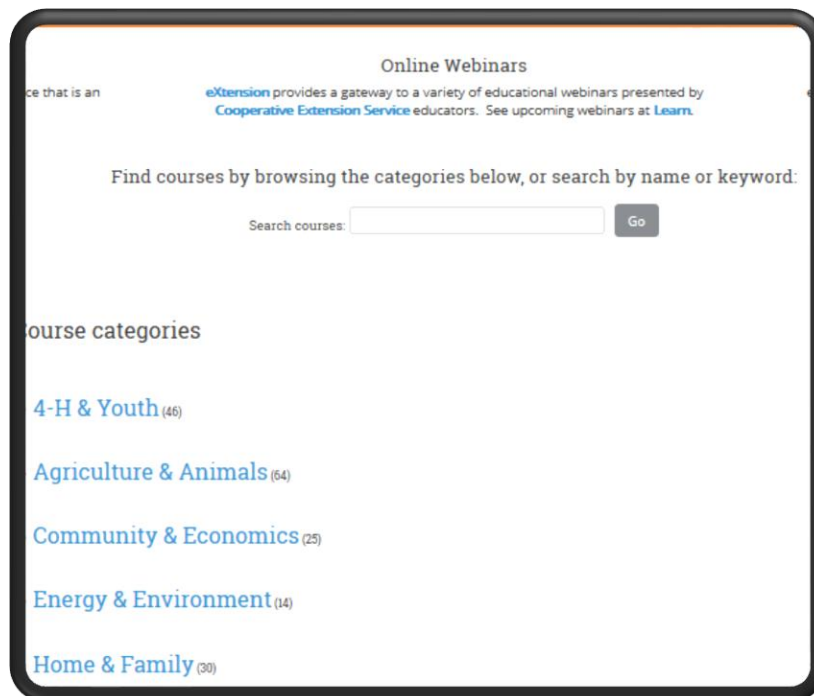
ce that is an

Online Webinars

eXtension provides a gateway to a variety of educational webinars presented by Cooperative Extension Service educators. See upcoming webinars at Learn.

Find courses by browsing the categories below, or search by name or keyword:

Search courses: Go

ourse categories

4-H & Youth (46)

Agriculture & Animals (64)

Community & Economics (25)

Energy & Environment (14)

Home & Family (30)